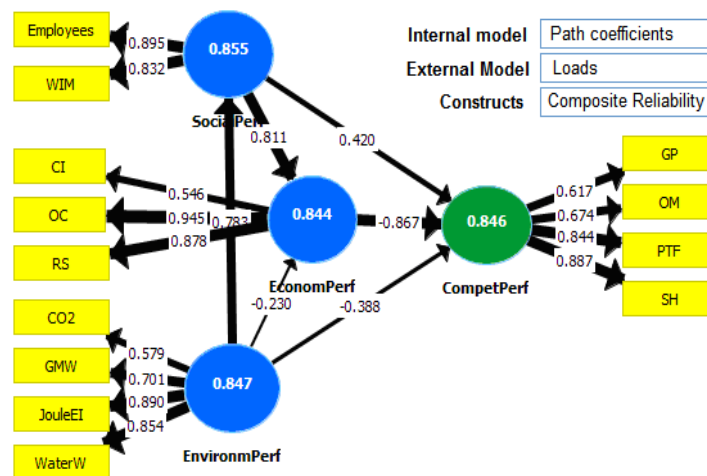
Employees
WIM
0.895
0.832
0.855
SocialPerf
Internal model
Path coefficients
External Model
Loads
Constructs
Composite Reliability
0.811
0.420
CI
OC
RS
0.546
0.945
0.783
0.878
0.844
EconomPerf
-0.867
0.846
CompetPerf
0.617
0.674
0.844
0.887
GP
OM
PTF
SH
-0.230
-0.388
CO2
GMW
JouleEI
WaterW
0.579
0.701
0.890
0.854
0.847
EnvironmPerf